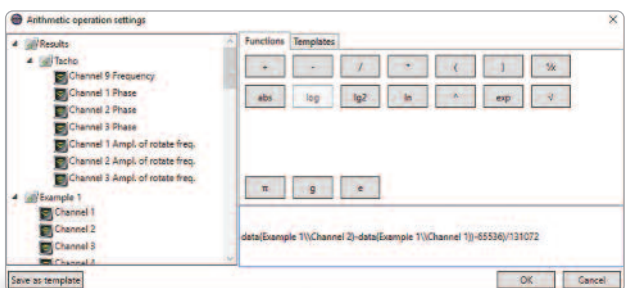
Arithmetic operation settings

Results
Tacho
Channel 9 Frequency
Channel 1 Phase
Channel 2 Phase
Channel 3 Phase
Channel 1 Ampl. of rotate freq.
Channel 2 Ampl. of rotate freq.
Channel 3 Ampl. of rotate freq.
Example 1
Channel 1
Channel 2
Channel 3
Channel 4

Functions Templates

+ - / * ( ) 1/x
abs log lg2 ln ^ exp √

π g e

data(Example 1\\Channel 2)-data(Example 1\\Channel 1))-65536)/131072

Save as template
OK
Cancel